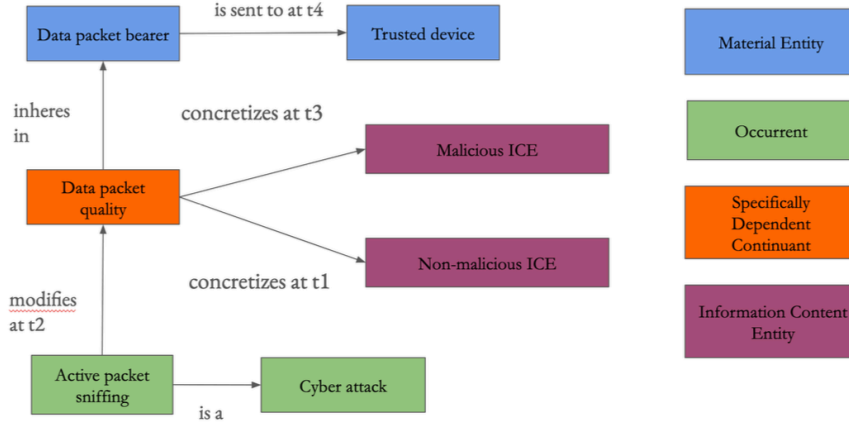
Data packet bearer

is sent to at t4

Trusted device

Material Entity

inheres in

concretizes at t3

Malicious ICE

Data packet quality

Occurrent

Specifically Dependent Continuant

Non-malicious ICE

concretizes at t1

modifies at t2

Information Content Entity

Active packet sniffing

Cyber attack

is a